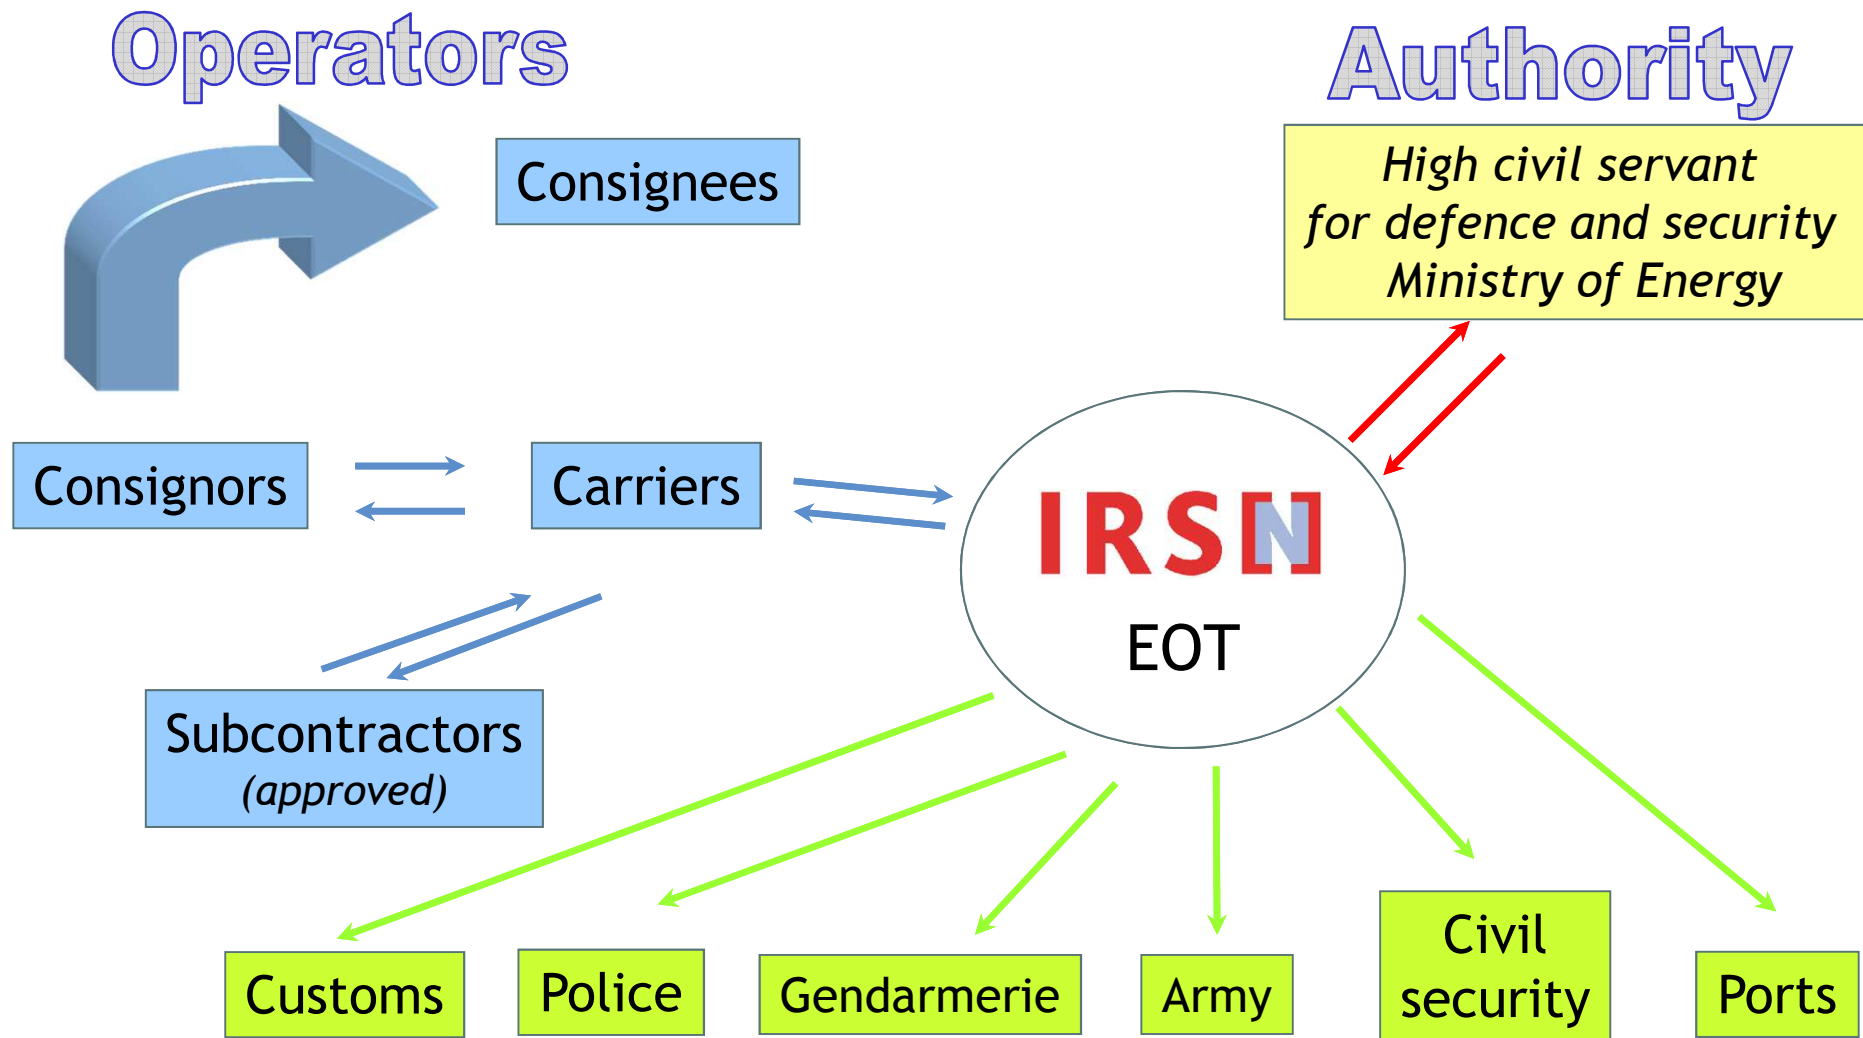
Operators

Authority

Consignees

High civil servant for defence and security Ministry of Energy

Consignors

Carriers

IRSN

EOT

Subcontractors (approved)

Customs

Police

Gendarmerie

Army

Civil security

Ports